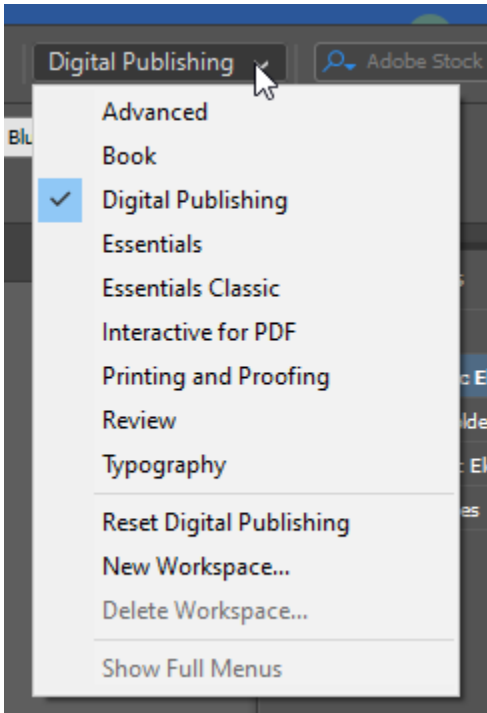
Digital Publishing

Adobe Stock

Blu

Advanced
Book
Digital Publishing
Essentials
Essentials Classic
Interactive for PDF
Printing and Proofing
Review
Typography

Reset Digital Publishing
New Workspace...
Delete Workspace...

Show Full Menus

c E
lde
c El
es